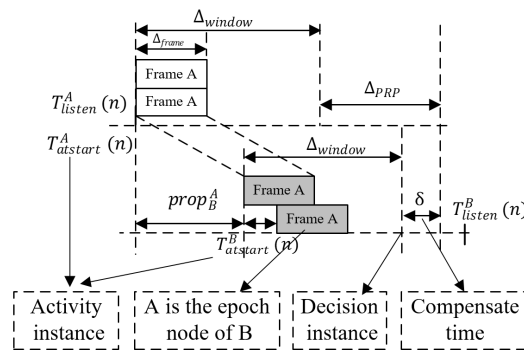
$\Delta_{window}$

$\Delta_{frame}$

Frame A

Frame A

$T_{listen}^{A}\ (n)$

$\Delta_{PRP}$

$T_{atstart}^{A}\ (n)$

$\Delta_{window}$

Frame A

$prop_{B}^{A}$

Frame A

δ

$T_{listen}^{B}\ (n)$

$T_{atstart}^{B}\ (n)$

Activity instance

A is the epoch node of B

Decision instance

Compensate time